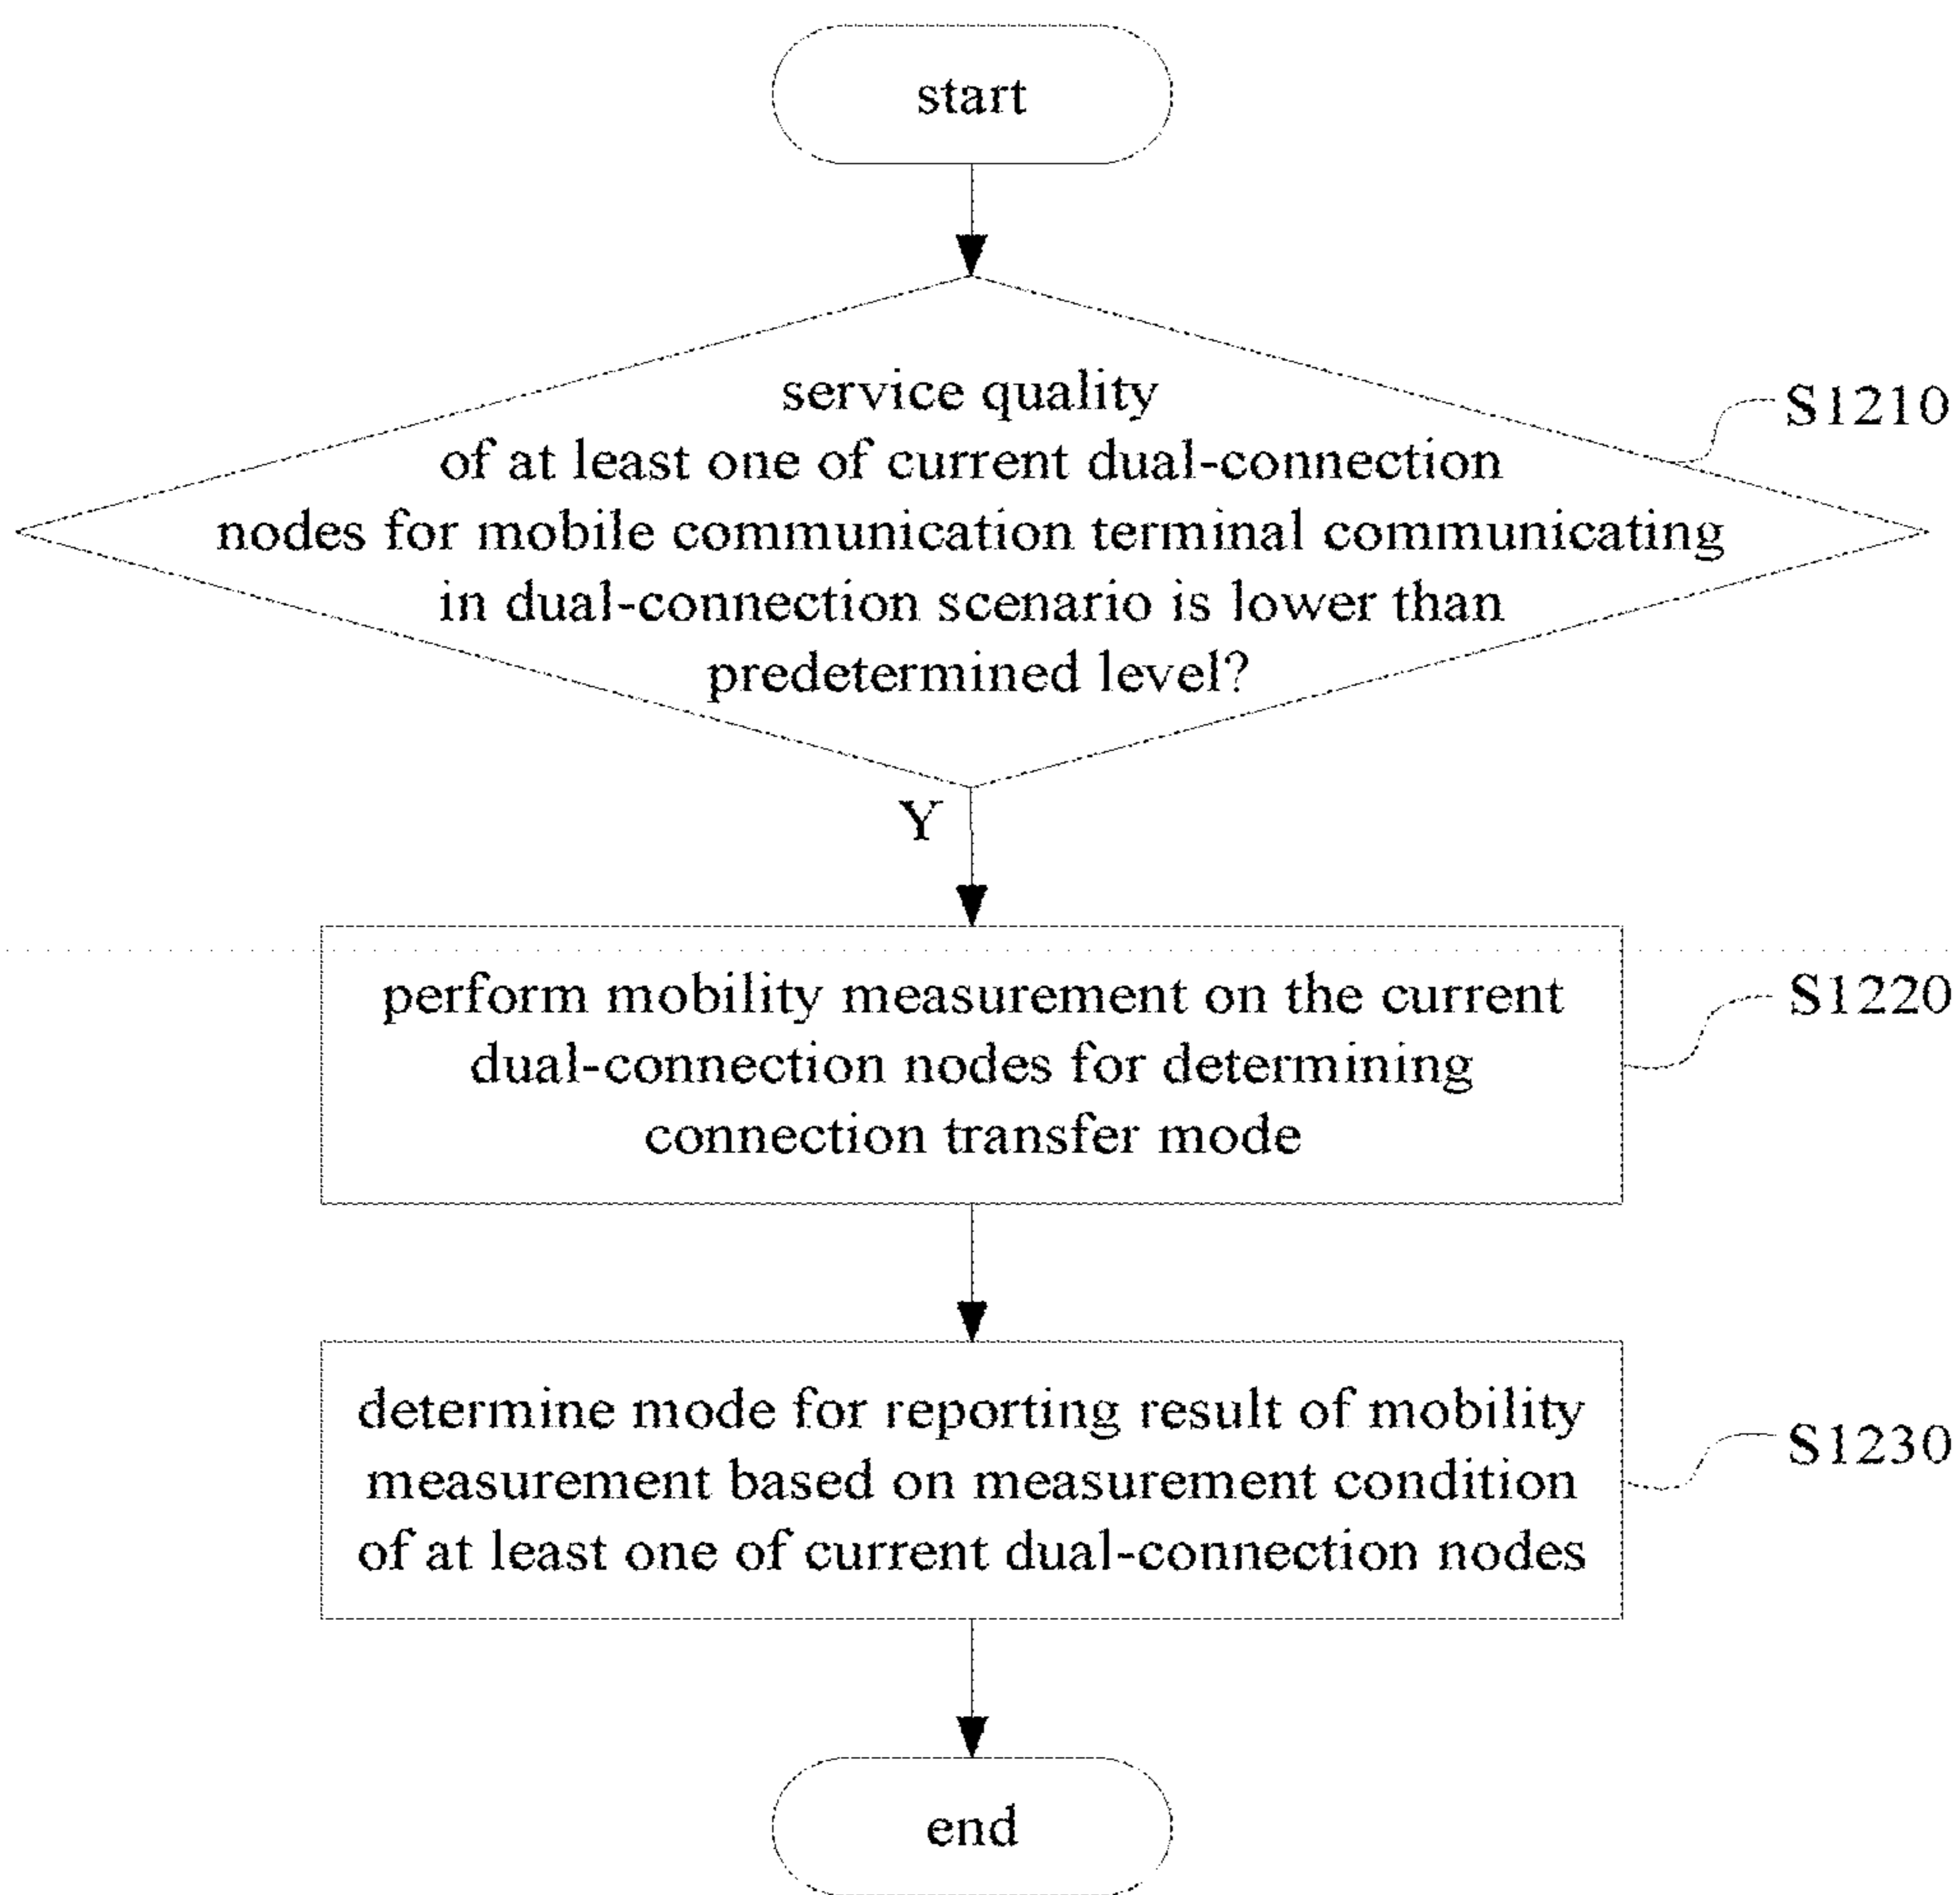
start

service quality of at least one of current dual-connection nodes for mobile communication terminal communicating in dual-connection scenario is lower than predetermined level?

S1210

Y

perform mobility measurement on the current dual-connection nodes for determining connection transfer mode

S1220

determine mode for reporting result of mobility measurement based on measurement condition of at least one of current dual-connection nodes

S1230

end